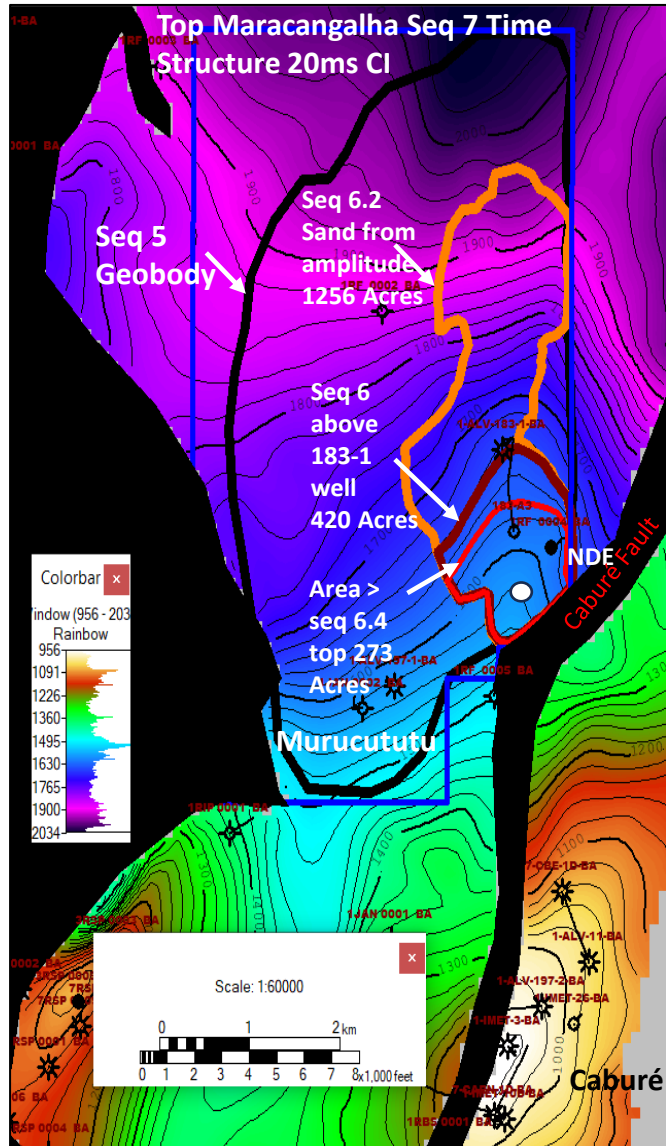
Top Maracangalha Seq 7 Time Structure 20ms CI

1-BA
1RF 0000 BA
0001 BA
1800
1900
Seq 5 Geobody
Seq 6.2 Sand from amplitude 1256 Acres
1RF 0002 BA
1900
1900
1800
1800
Seq 6 above 183-1 well 420 Acres
1-ALV-183-1-BA
183-1
1RF 0004 BA
1700
NDE
Cabure Fault
Area > seq 6.4 top 273 Acres
1-ALV-197-1-BA
1RF 0005 BA
1300
Murucututu
Colorbar
×
Window (956 - 203
Rainbow
956
1091
1226
1360
1495
1630
1765
1900
2034
1RIF 0001 BA
1400
1-CBE-10-BA
1100
2RSP 0001 BA
1JAN 0001 BA
1-ALV-11-BA
0002 BA
2RSP 0003
7RSP
7RSP 0002
1300
1-ALV-197-2-BA
1-MET-26-BA
1-MET-3-BA
RSP 0001 BA
1000
×
Scale: 1:60000
0 1 2 km
0 1 2 3 4 5 6 7 8 x1,000 feet
06 BA
RSP 0004 BA
1RBS 0001 BA
Caburé